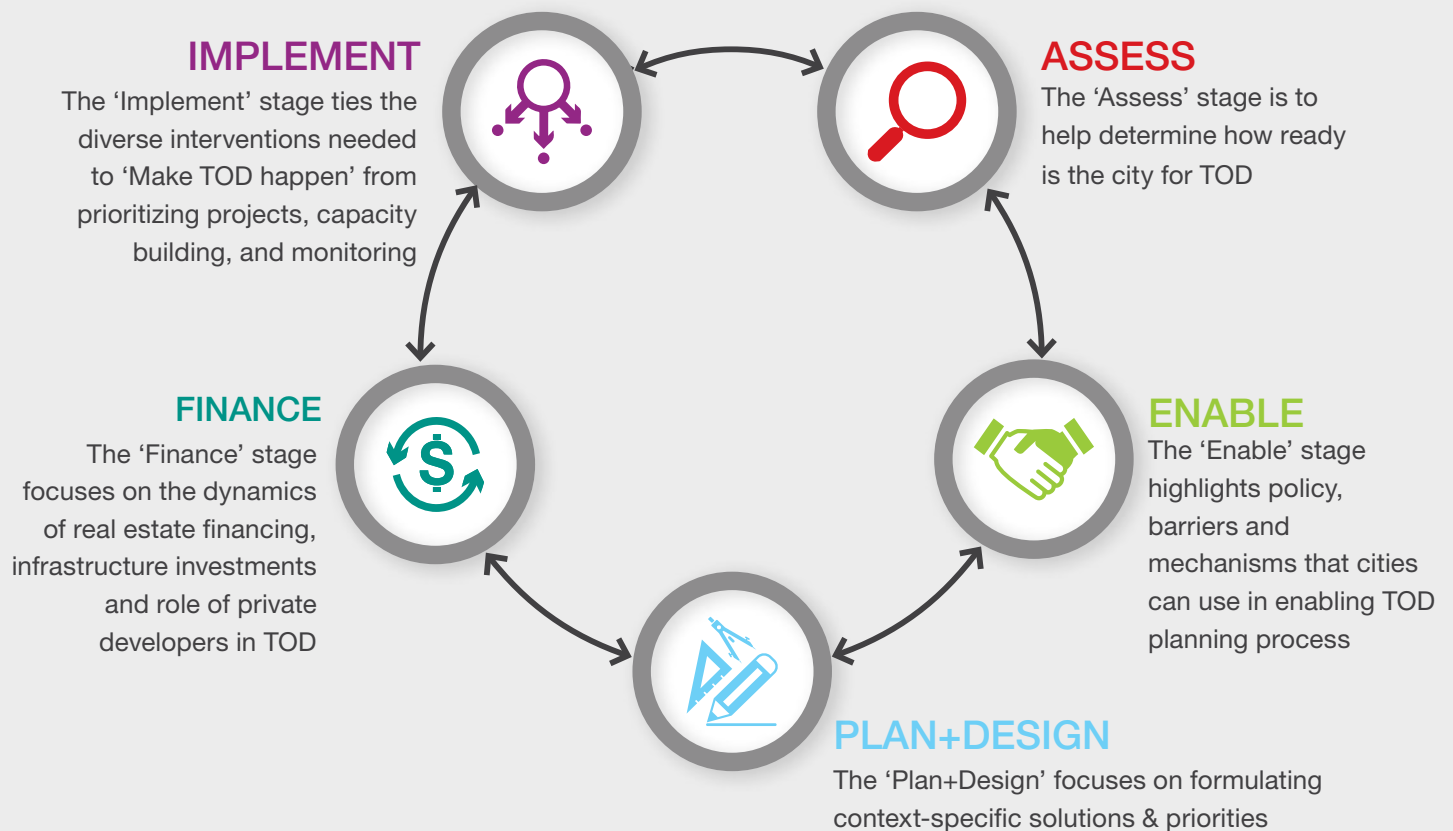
IMPLEMENT
The 'Implement' stage ties the diverse interventions needed to 'Make TOD happen' from prioritizing projects, capacity building, and monitoring

ASSESS
The 'Assess' stage is to help determine how ready is the city for TOD

FINANCE
The 'Finance' stage focuses on the dynamics of real estate financing, infrastructure investments and role of private developers in TOD

ENABLE
The 'Enable' stage highlights policy, barriers and mechanisms that cities can use in enabling TOD planning process

PLAN+DESIGN
The 'Plan+Design' focuses on formulating context-specific solutions & priorities